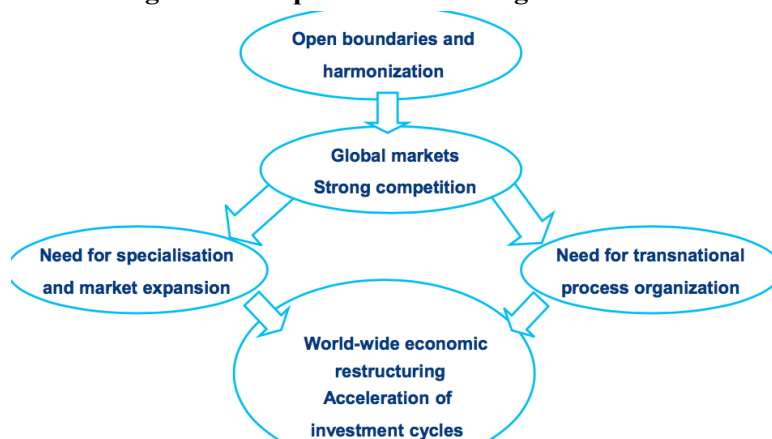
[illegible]

Open boundaries and harmonization

Global markets
Strong competition

Need for specialisation and market expansion

Need for transnational process organization

World-wide economic restructuring
Acceleration of investment cycles